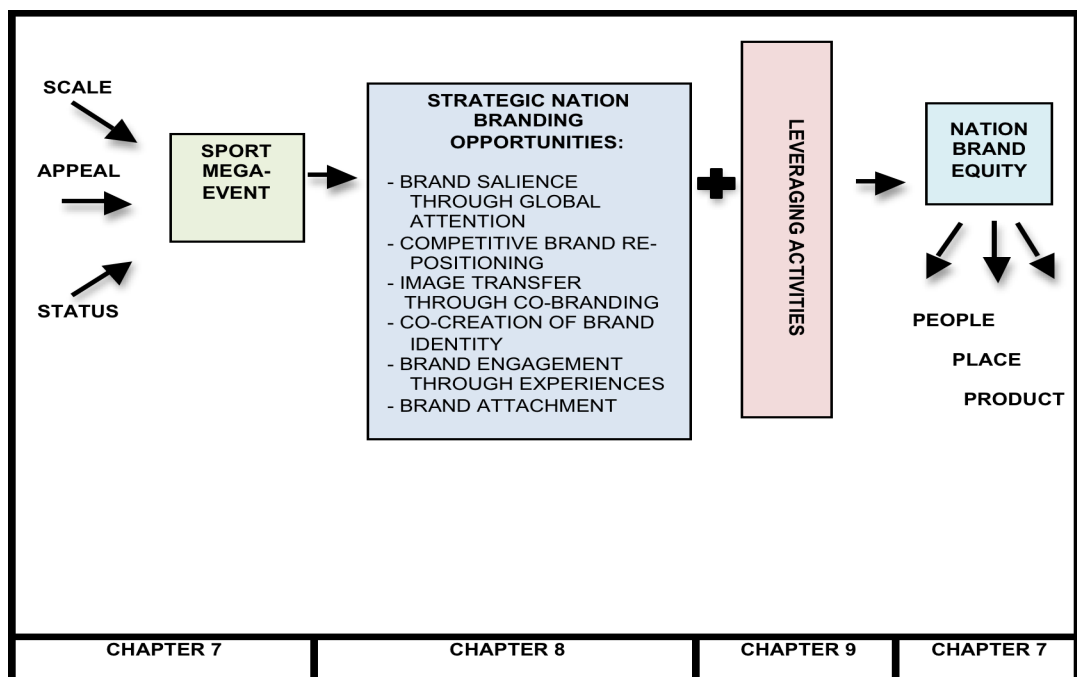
SCALE

APPEAL

STATUS

SPORT MEGA-EVENT

STRATEGIC NATION BRANDING OPPORTUNITIES:

- BRAND SALIENCE THROUGH GLOBAL ATTENTION
- COMPETITIVE BRAND RE-POSITIONING
- IMAGE TRANSFER THROUGH CO-BRANDING
- CO-CREATION OF BRAND IDENTITY
- BRAND ENGAGEMENT THROUGH EXPERIENCES
- BRAND ATTACHMENT

LEVERAGING ACTIVITIES

NATION BRAND EQUITY

PEOPLE

PLACE

PRODUCT

| CHAPTER 7 | CHAPTER 8 | CHAPTER 9 | CHAPTER 7 |
|---|---|---|---|